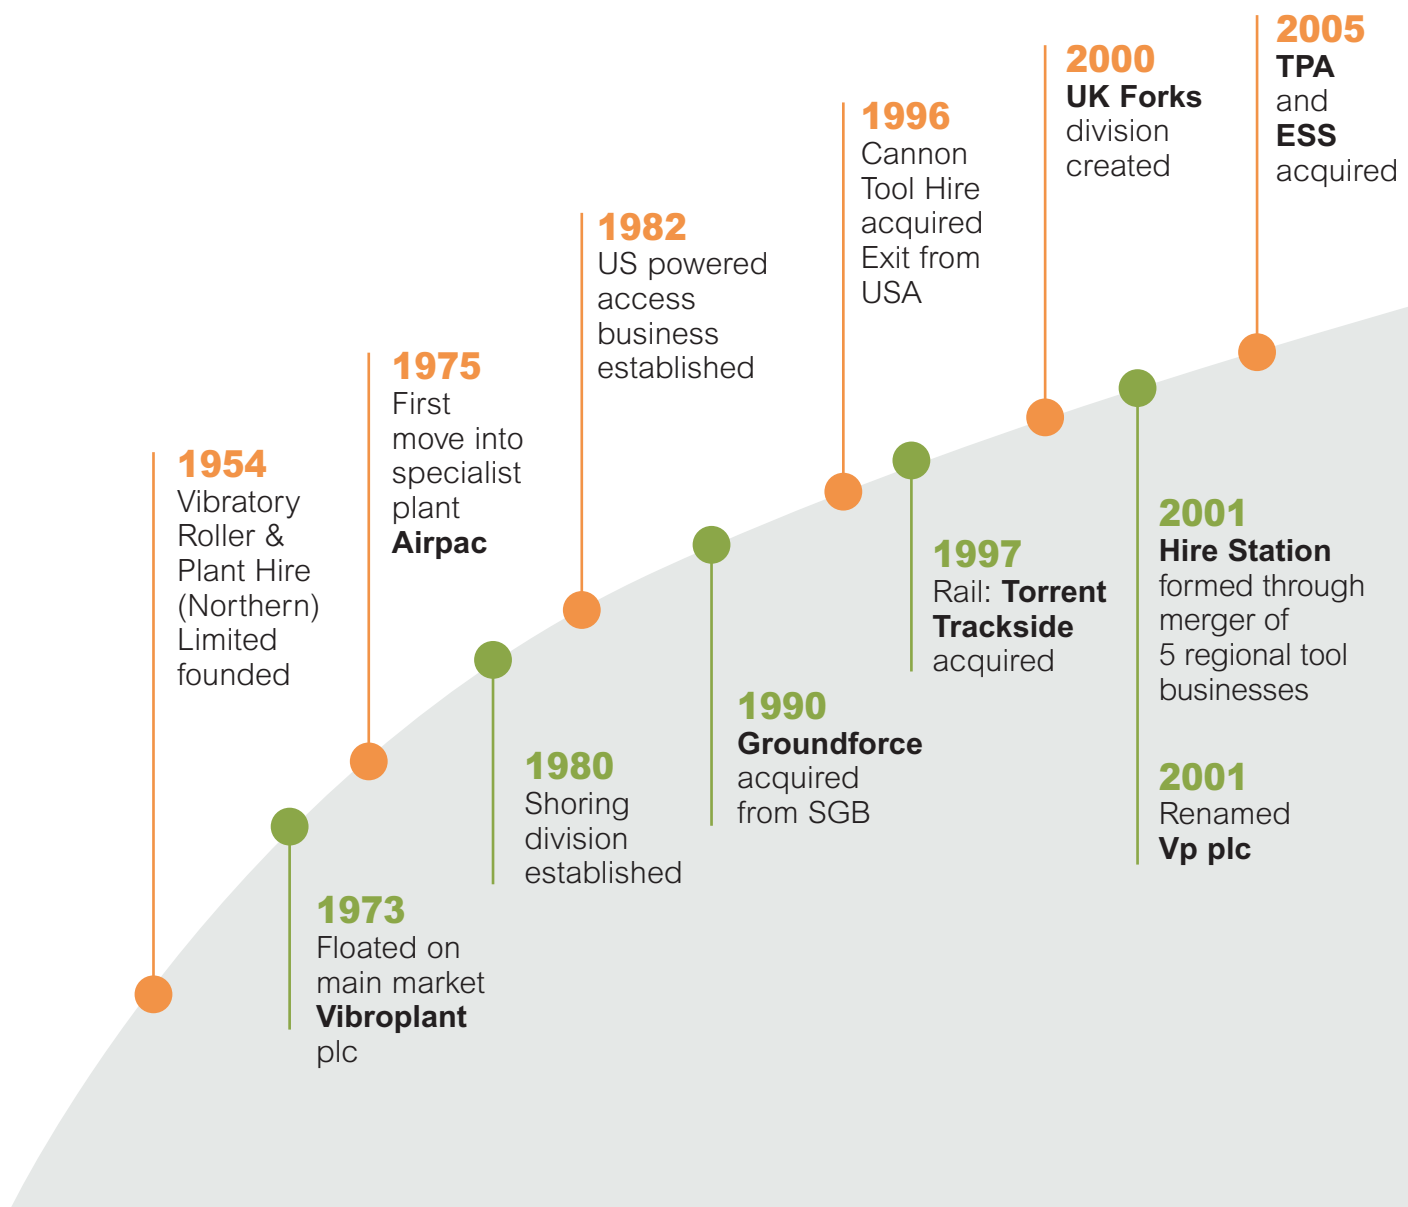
1954
Vibratory Roller & Plant Hire (Northern) Limited founded

1973
Floated on main market **Vibroplant** plc

1975
First move into specialist plant **Airpac**

1980
Shoring division established

1982
US powered access business established

1990
**Groundforce** acquired from SGB

1996
Cannon Tool Hire acquired Exit from USA

1997
Rail: **Torrent Trackside** acquired

2000
**UK Forks** division created

2001
**Hire Station** formed through merger of 5 regional tool businesses

2001
Renamed **Vp plc**

2005
**TPA** and **ESS** acquired